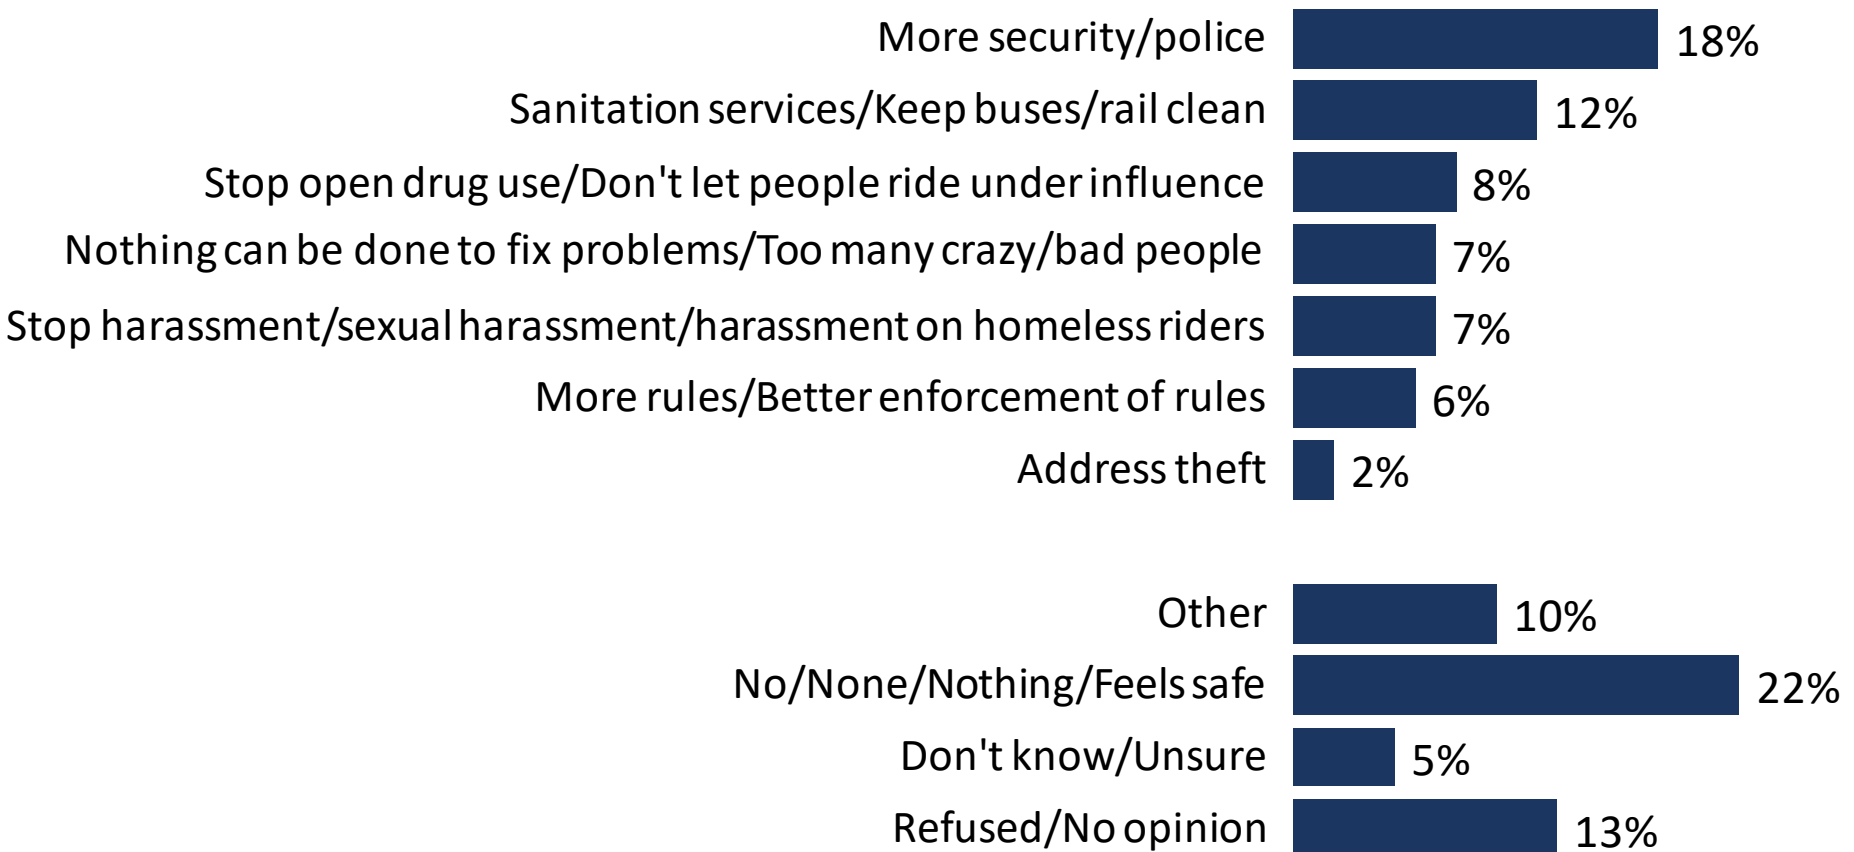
More security/police 18%
Sanitation services/Keep buses/rail clean 12%
Stop open drug use/Don't let people ride under influence 8%
Nothing can be done to fix problems/Too many crazy/bad people 7%
Stop harassment/sexual harassment/harassment on homeless riders 7%
More rules/Better enforcement of rules 6%
Address theft 2%

Other 10%
No/None/Nothing/Feels safe 22%
Don't know/Unsure 5%
Refused/No opinion 13%